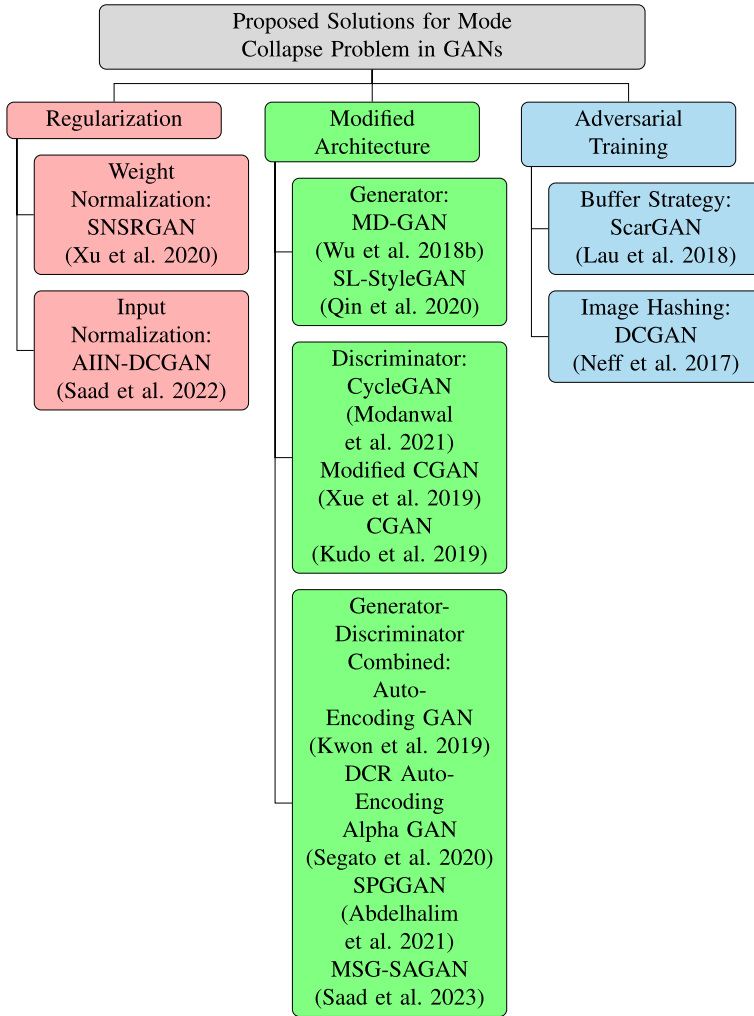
Proposed Solutions for Mode Collapse Problem in GANs

Regularization

Weight Normalization: SNSRGAN (Xu et al. 2020)

Input Normalization: AIIN-DCGAN (Saad et al. 2022)

Modified Architecture

Generator: MD-GAN (Wu et al. 2018b) SL-StyleGAN (Qin et al. 2020)

Discriminator: CycleGAN (Modanwal et al. 2021) Modified CGAN (Xue et al. 2019) CGAN (Kudo et al. 2019)

Generator-Discriminator Combined: Auto-Encoding GAN (Kwon et al. 2019) DCR Auto-Encoding Alpha GAN (Segato et al. 2020) SPGGAN (Abdelhalim et al. 2021) MSG-SAGAN (Saad et al. 2023)

Adversarial Training

Buffer Strategy: ScarGAN (Lau et al. 2018)

Image Hashing: DCGAN (Neff et al. 2017)